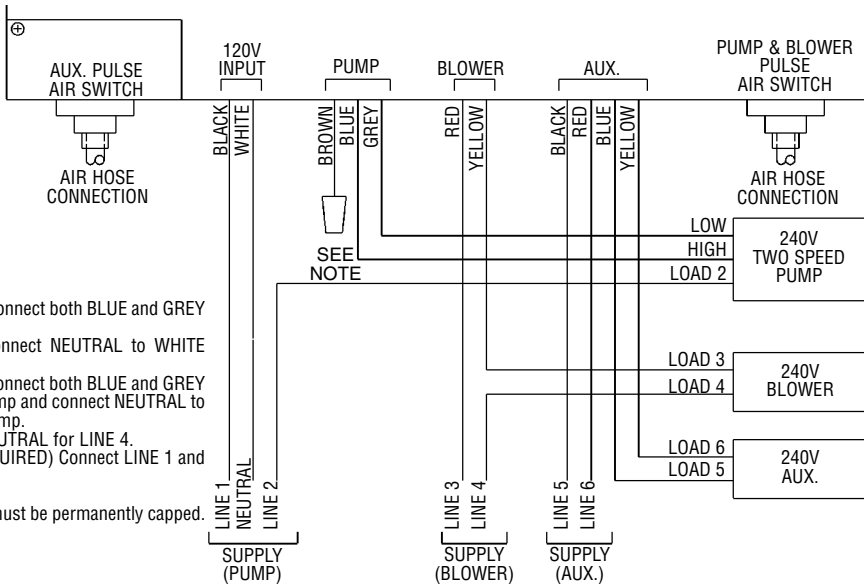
AUX. PULSE AIR SWITCH

AIR HOSE CONNECTION

120V INPUT

BLACK
WHITE

PUMP

BROWN
BLUE
GREY

BLOWER

RED
YELLOW

AUX.

BLACK
RED
BLUE
YELLOW

PUMP & BLOWER PULSE AIR SWITCH

AIR HOSE CONNECTION

SEE NOTE

LOW
HIGH
LOAD 2

240V TWO SPEED PUMP

LOAD 3
LOAD 4

240V BLOWER

LOAD 6
LOAD 5

240V AUX.

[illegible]onnect both BLUE and GREY

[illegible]nnect NEUTRAL to WHITE

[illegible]onnect both BLUE and GREY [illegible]mp and connect NEUTRAL to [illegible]mp.
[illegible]UTRAL for LINE 4.
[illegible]UIRED) Connect LINE 1 and

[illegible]ust be permanently capped.

LINE 1
NEUTRAL
LINE 2

SUPPLY (PUMP)

LINE 3
LINE 4

SUPPLY (BLOWER)

LINE 5
LINE 6

SUPPLY (AUX.)